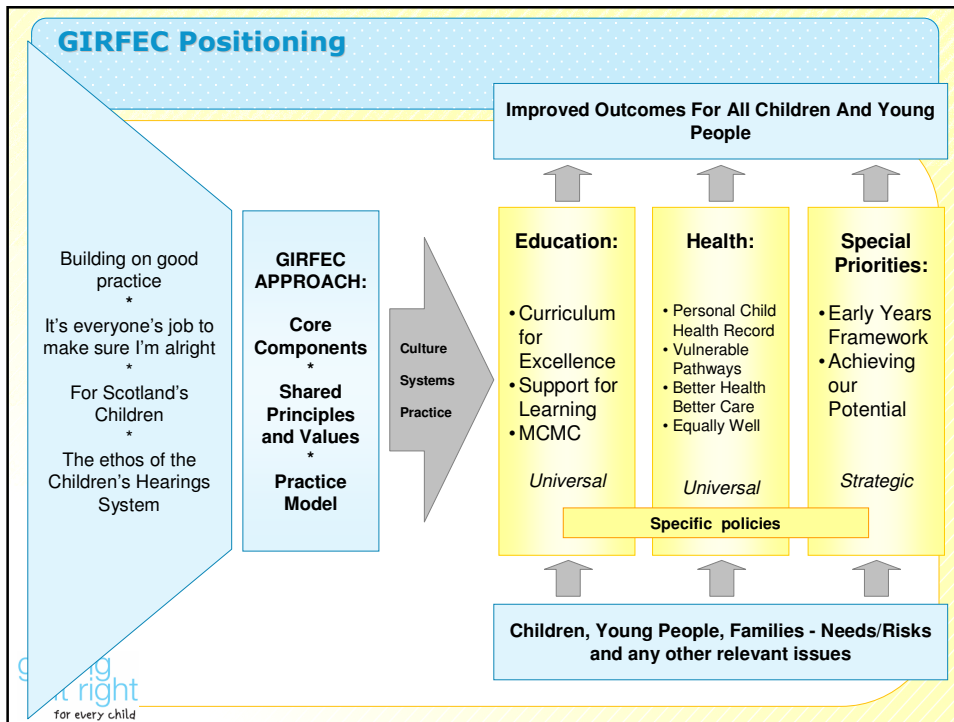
GIRFEC Positioning

Building on good practice
*
It's everyone's job to make sure I'm alright
*
For Scotland's Children
*
The ethos of the Children's Hearings System

GIRFEC APPROACH:

Core Components
*
Shared Principles and Values
*
Practice Model

Culture

Systems

Practice

Improved Outcomes For All Children And Young People

Education:

• Curriculum for Excellence
• Support for Learning
• MCMC

Universal

Health:

• Personal Child Health Record
• Vulnerable Pathways
• Better Health Better Care
• Equally Well

Universal

Special Priorities:

• Early Years Framework
• Achieving our Potential

Strategic

Specific policies

Children, Young People, Families - Needs/Risks and any other relevant issues

g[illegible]g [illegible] right
for every child